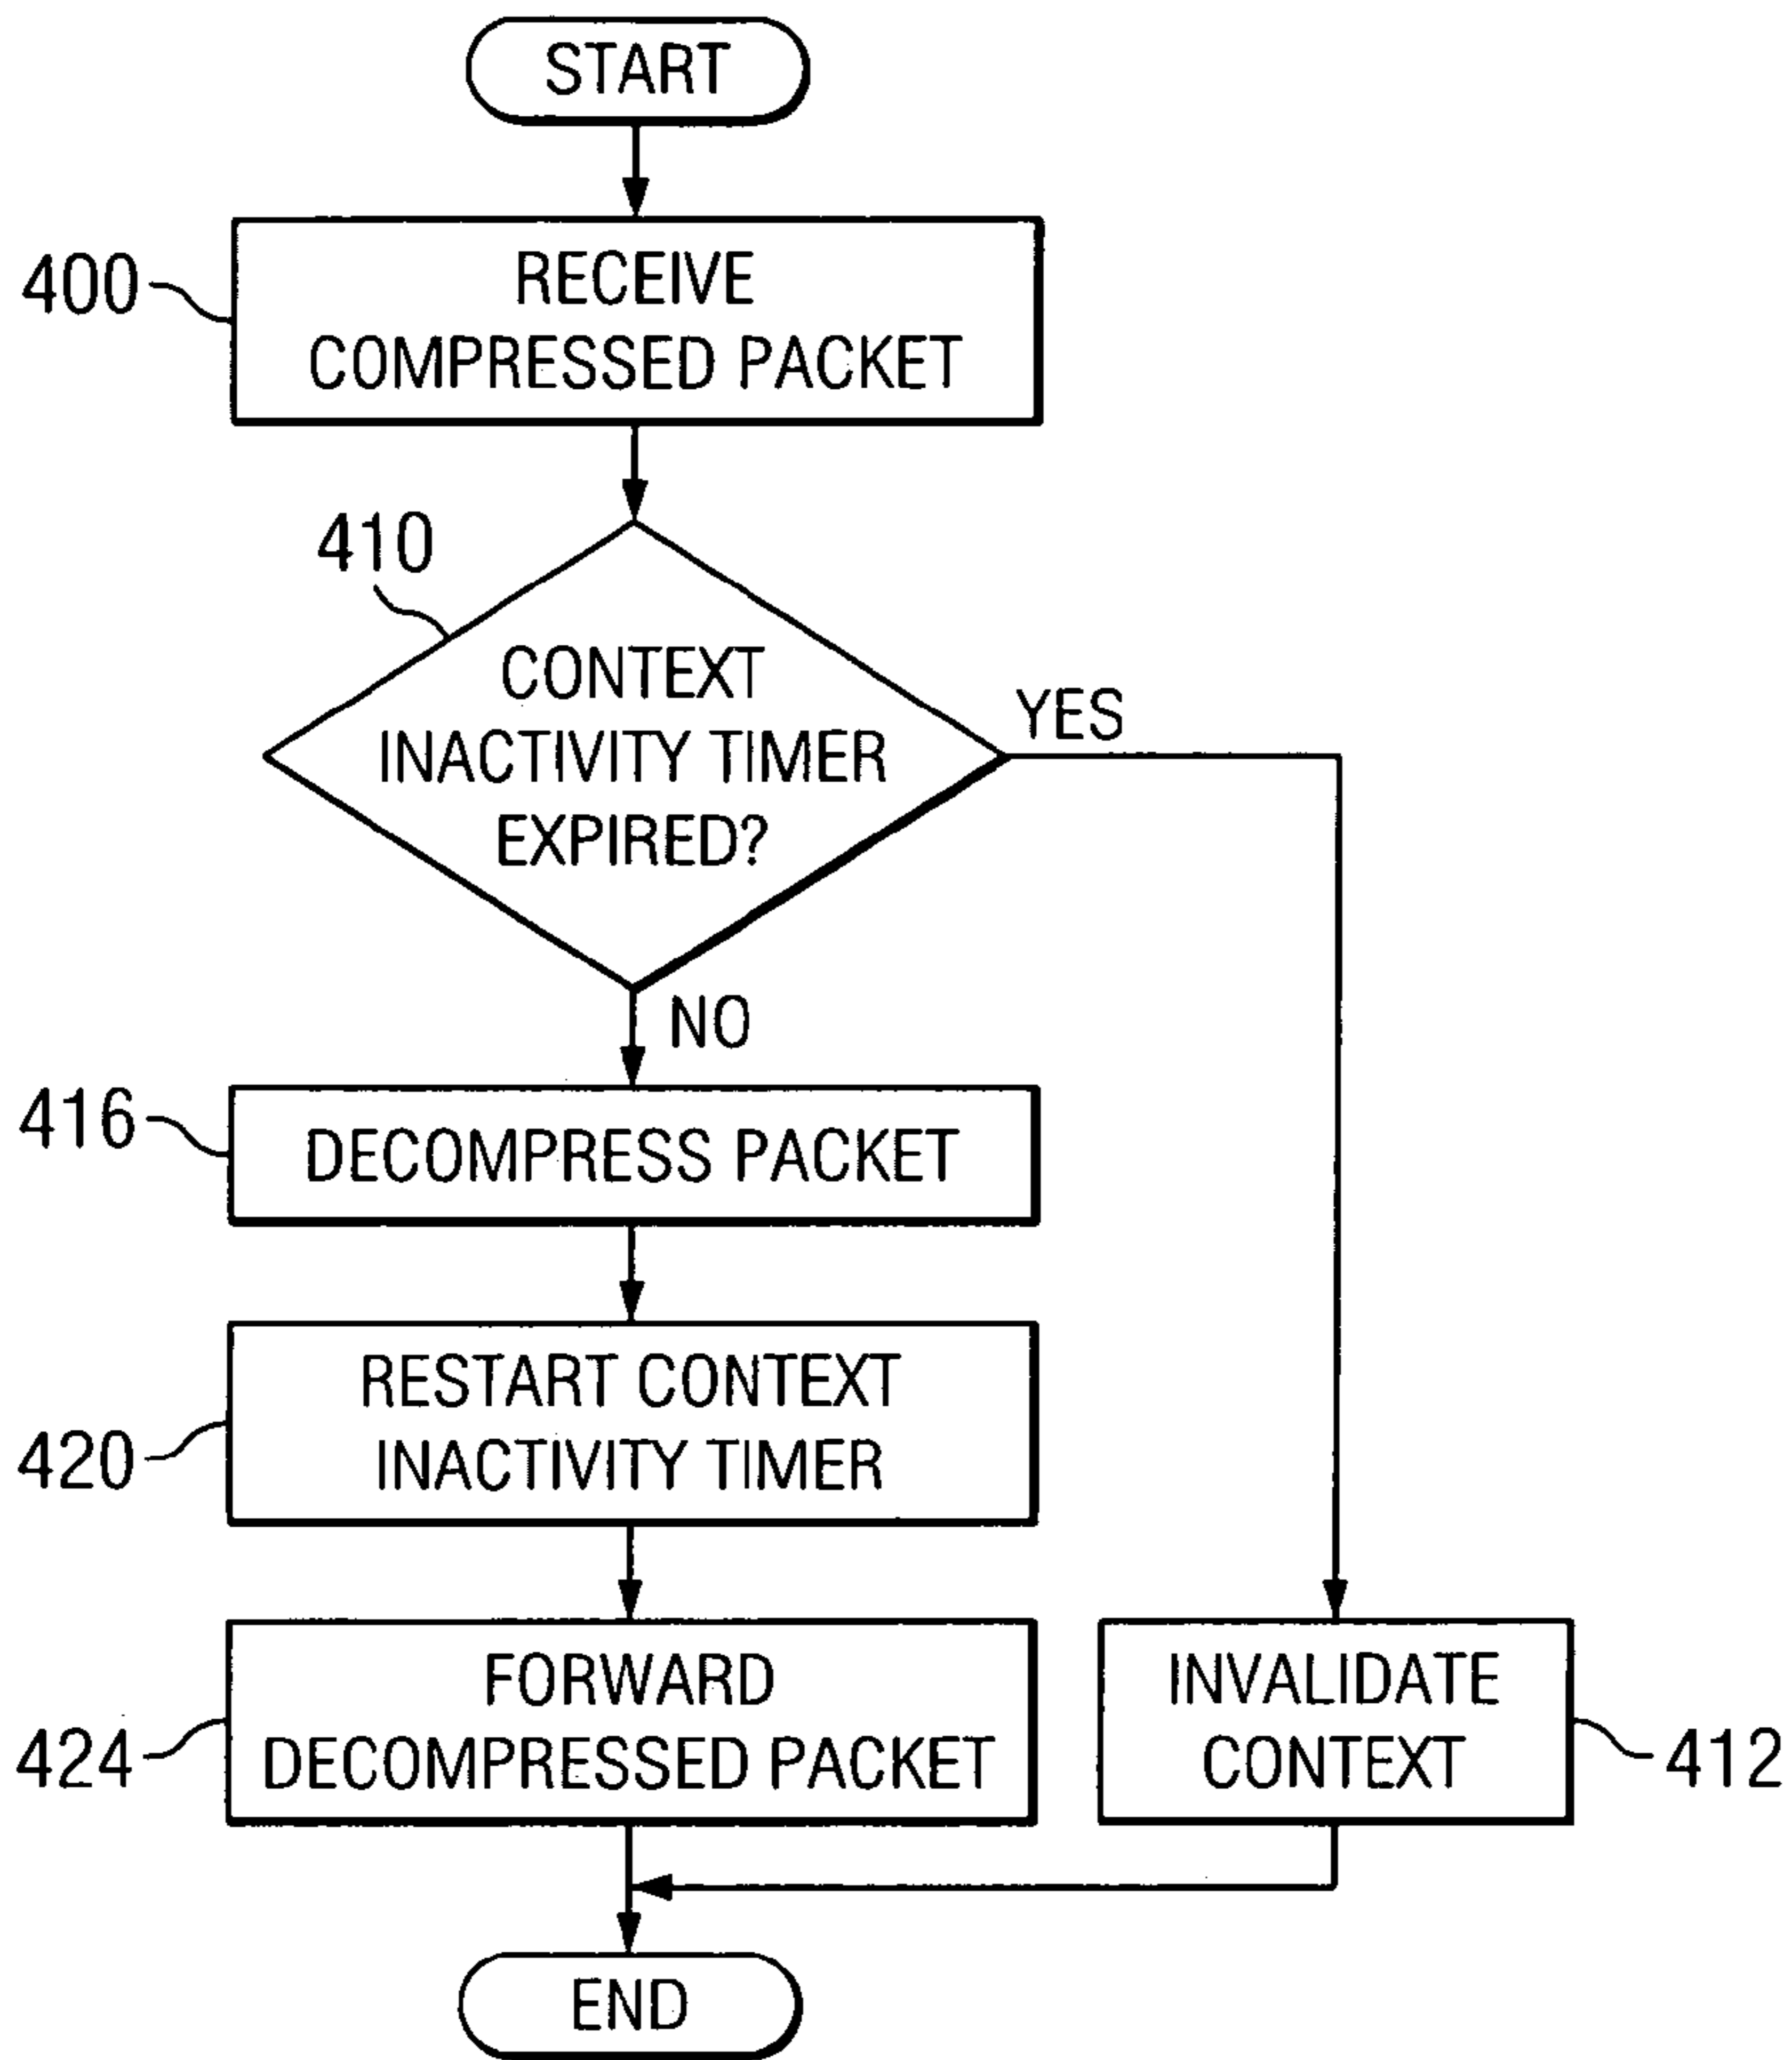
START

400 RECEIVE COMPRESSED PACKET

410 CONTEXT INACTIVITY TIMER EXPIRED?

YES

NO

416 DECOMPRESS PACKET

420 RESTART CONTEXT INACTIVITY TIMER

424 FORWARD DECOMPRESSED PACKET

INVALIDATE CONTEXT 412

END